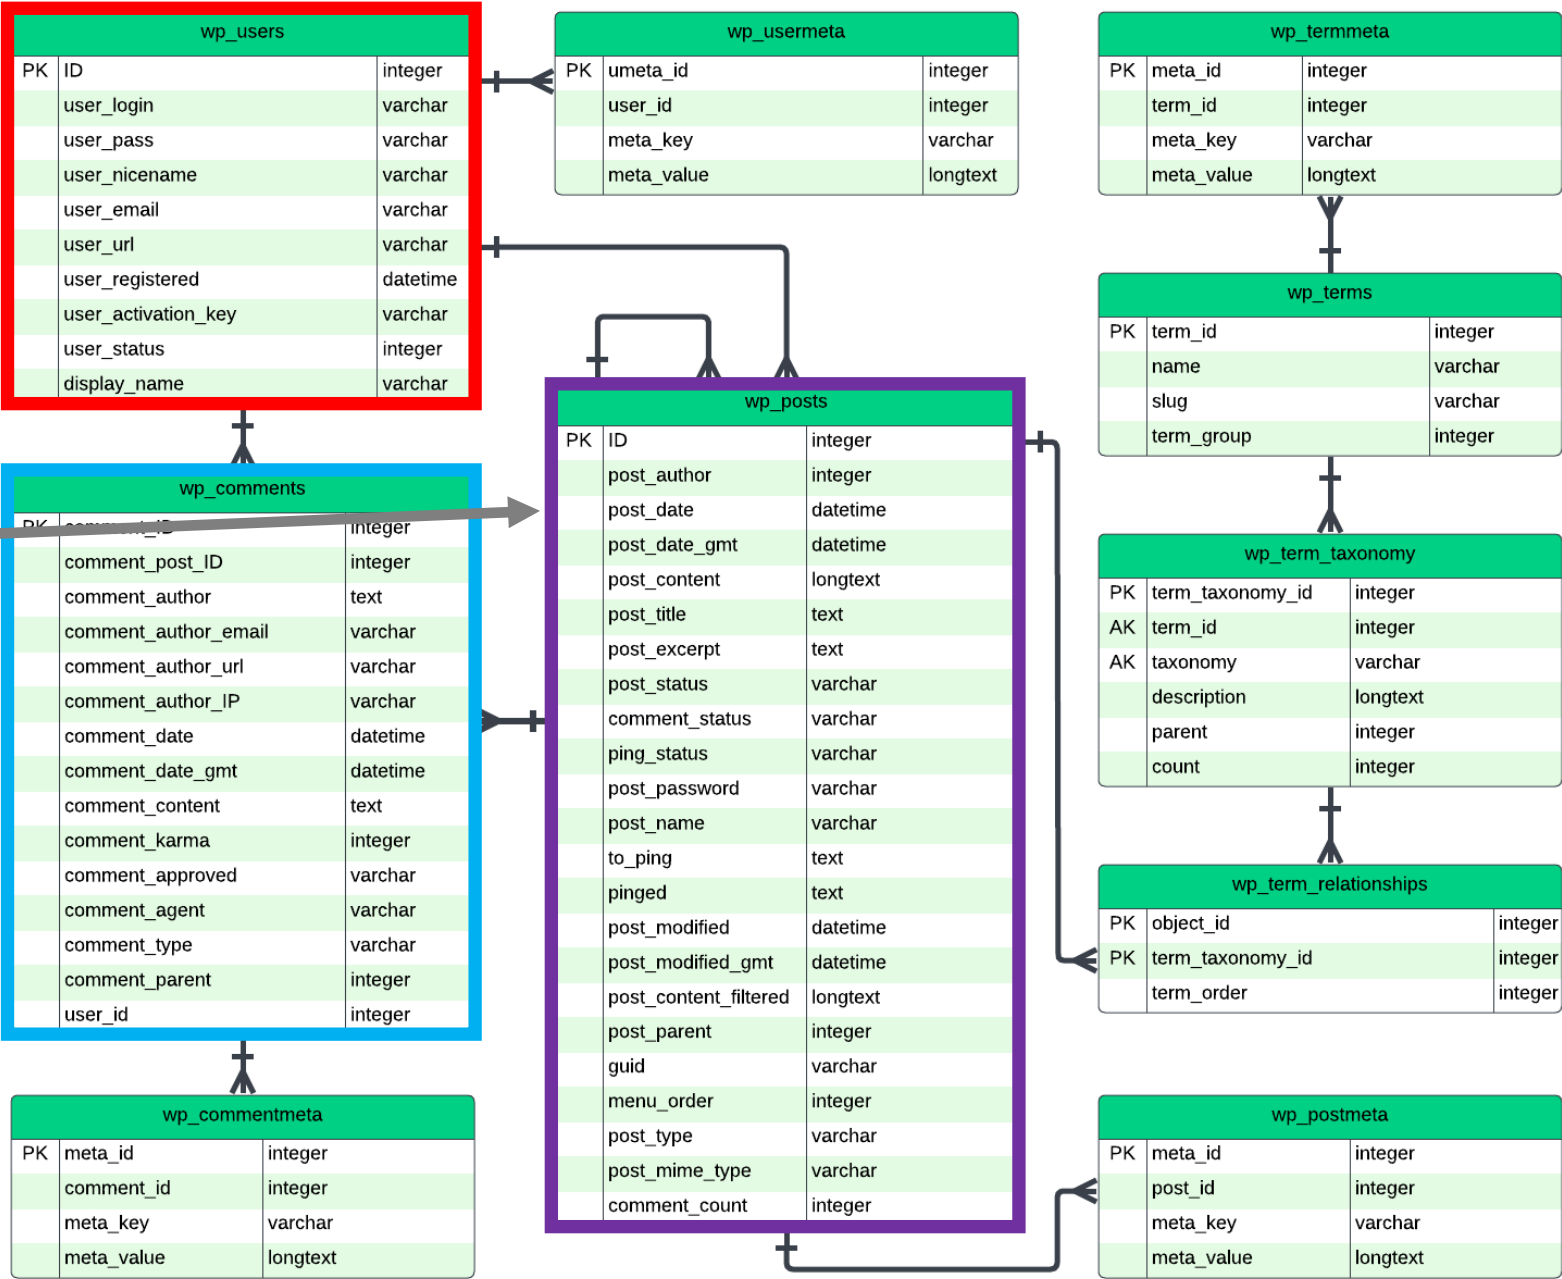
wp_users

| PK | ID | integer |
|---|---|---|
| | user_login | varchar |
| | user_pass | varchar |
| | user_nicename | varchar |
| | user_email | varchar |
| | user_url | varchar |
| | user_registered | datetime |
| | user_activation_key | varchar |
| | user_status | integer |
| | display_name | varchar |

wp_usermeta

| PK | umeta_id | integer |
|---|---|---|
| | user_id | integer |
| | meta_key | varchar |
| | meta_value | longtext |

wp_termmeta

| PK | meta_id | integer |
|---|---|---|
| | term_id | integer |
| | meta_key | varchar |
| | meta_value | longtext |

wp_terms

| PK | term_id | integer |
|---|---|---|
| | name | varchar |
| | slug | varchar |
| | term_group | integer |

wp_comments

| PK | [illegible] | integer |
|---|---|---|
| | comment_post_ID | integer |
| | comment_author | text |
| | comment_author_email | varchar |
| | comment_author_url | varchar |
| | comment_author_IP | varchar |
| | comment_date | datetime |
| | comment_date_gmt | datetime |
| | comment_content | text |
| | comment_karma | integer |
| | comment_approved | varchar |
| | comment_agent | varchar |
| | comment_type | varchar |
| | comment_parent | integer |
| | user_id | integer |

wp_posts

| PK | ID | integer |
|---|---|---|
| | post_author | integer |
| | post_date | datetime |
| | post_date_gmt | datetime |
| | post_content | longtext |
| | post_title | text |
| | post_excerpt | text |
| | post_status | varchar |
| | comment_status | varchar |
| | ping_status | varchar |
| | post_password | varchar |
| | post_name | varchar |
| | to_ping | text |
| | pinged | text |
| | post_modified | datetime |
| | post_modified_gmt | datetime |
| | post_content_filtered | longtext |
| | post_parent | integer |
| | guid | varchar |
| | menu_order | integer |
| | post_type | varchar |
| | post_mime_type | varchar |
| | comment_count | integer |

wp_term_taxonomy

| PK | term_taxonomy_id | integer |
|---|---|---|
| AK | term_id | integer |
| AK | taxonomy | varchar |
| | description | longtext |
| | parent | integer |
| | count | integer |

wp_term_relationships

| PK | object_id | integer |
|---|---|---|
| PK | term_taxonomy_id | integer |
| | term_order | integer |

wp_commentmeta

| PK | meta_id | integer |
|---|---|---|
| | comment_id | integer |
| | meta_key | varchar |
| | meta_value | longtext |

wp_postmeta

| PK | meta_id | integer |
|---|---|---|
| | post_id | integer |
| | meta_key | varchar |
| | meta_value | longtext |